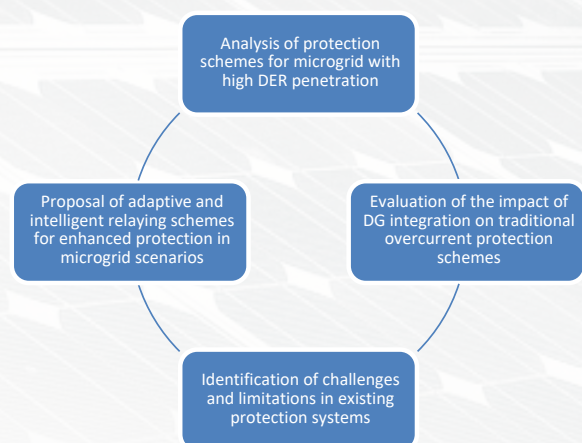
Analysis of protection schemes for microgrid with high DER penetration

Evaluation of the impact of DG integration on traditional overcurrent protection schemes

Identification of challenges and limitations in existing protection systems

Proposal of adaptive and intelligent relaying schemes for enhanced protection in microgrid scenarios